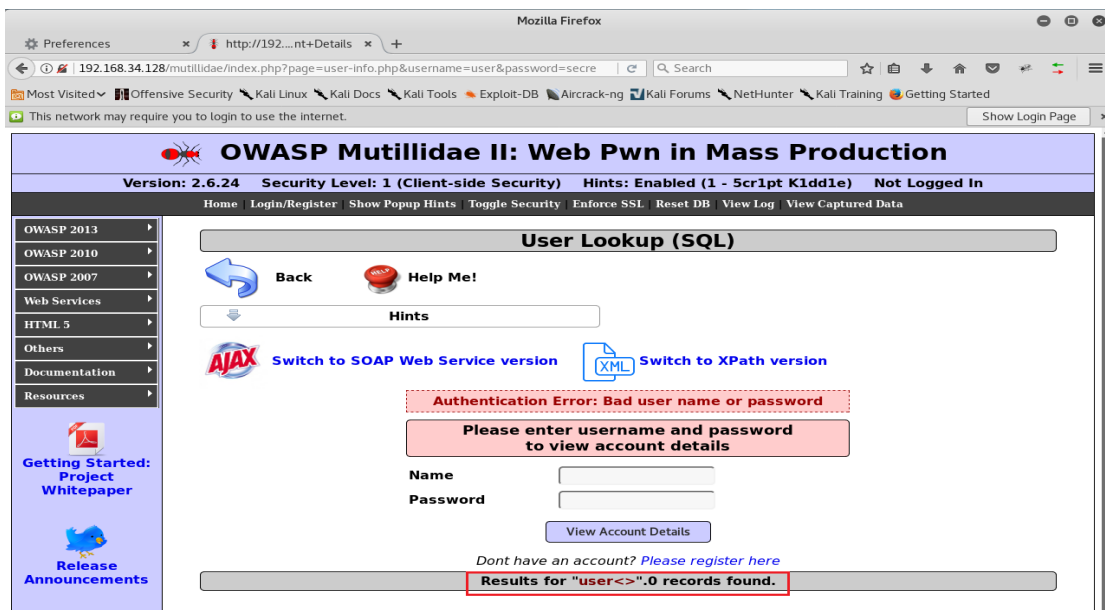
Mozilla Firefox

Preferences × http://192....nt+Details × +

192.168.34.128/mutillidae/index.php?page=user-info.php&username=user&password=secre Search

Most Visited Offensive Security Kali Linux Kali Docs Kali Tools Exploit-DB Aircrack-ng Kali Forums NetHunter Kali Training Getting Started

This network may require you to login to use the internet. Show Login Page

OWASP Mutillidae II: Web Pwn in Mass Production

Version: 2.6.24 Security Level: 1 (Client-side Security) Hints: Enabled (1 - 5cr1pt K1dd1e) Not Logged In

Home | Login/Register | Show Popup Hints | Toggle Security | Enforce SSL | Reset DB | View Log | View Captured Data

OWASP 2013
OWASP 2010
OWASP 2007
Web Services
HTML 5
Others
Documentation
Resources

Getting Started: Project Whitepaper

Release Announcements

User Lookup (SQL)

Back Help Me!

Hints

AJAX Switch to SOAP Web Service version XML Switch to XPath version

Authentication Error: Bad user name or password

Please enter username and password to view account details

Name

Password

View Account Details

Dont have an account? Please register here

Results for "user<>".0 records found.